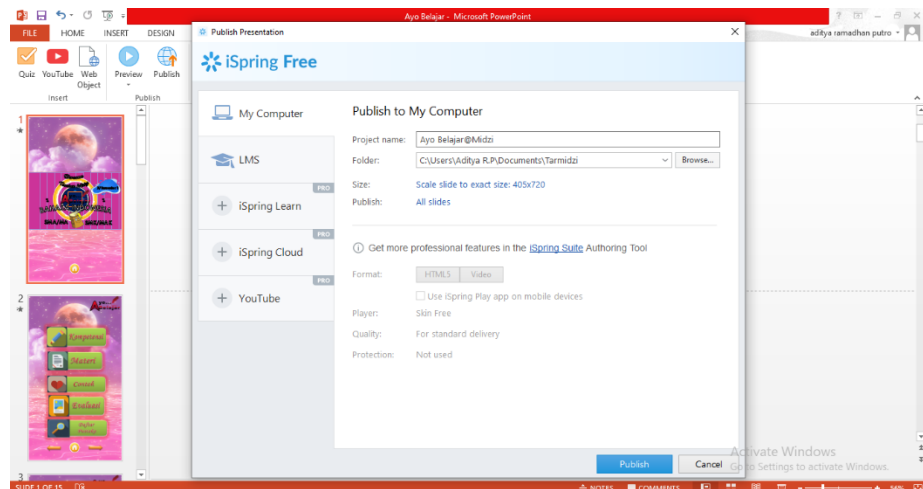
Ayo Belajar - Microsoft PowerPoint

FILE HOME INSERT DESIGN

aditya ramadhan putro

Quiz YouTube Web Object Preview Publish

Insert Publish

Publish Presentation

iSpring Free

My Computer

LMS

PRO iSpring Learn

PRO iSpring Cloud

PRO YouTube

Publish to My Computer

Project name: Ayo Belajar@Midzi

Folder: C:\Users\Aditya R.P\Documents\Tarmidzi Browse...

Size: Scale slide to exact size: 405x720

Publish: All slides

Get more professional features in the iSpring Suite Authoring Tool

Format: HTML5 Video

Use iSpring Play app on mobile devices

Player: Skin Free

Quality: For standard delivery

Protection: Not used

Publish Cancel

Activate Windows
Go to Settings to activate Windows.

1

2

3

Kompetensi

Materi

Contoh

Evaluasi

SLIDE 1 OF 15 NOTES COMMENTS 56%